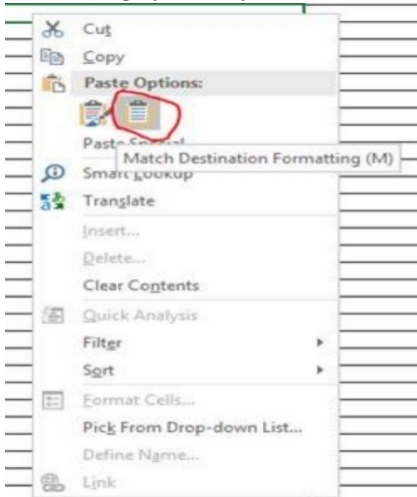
Cut
Copy
Paste Options:
Paste Special...
Match Destination Formatting (M)
Smart Lookup
Translate
Insert...
Delete...
Clear Contents
Quick Analysis
Filter
Sort
Format Cells...
Pick From Drop-down List...
Define Name...
Link